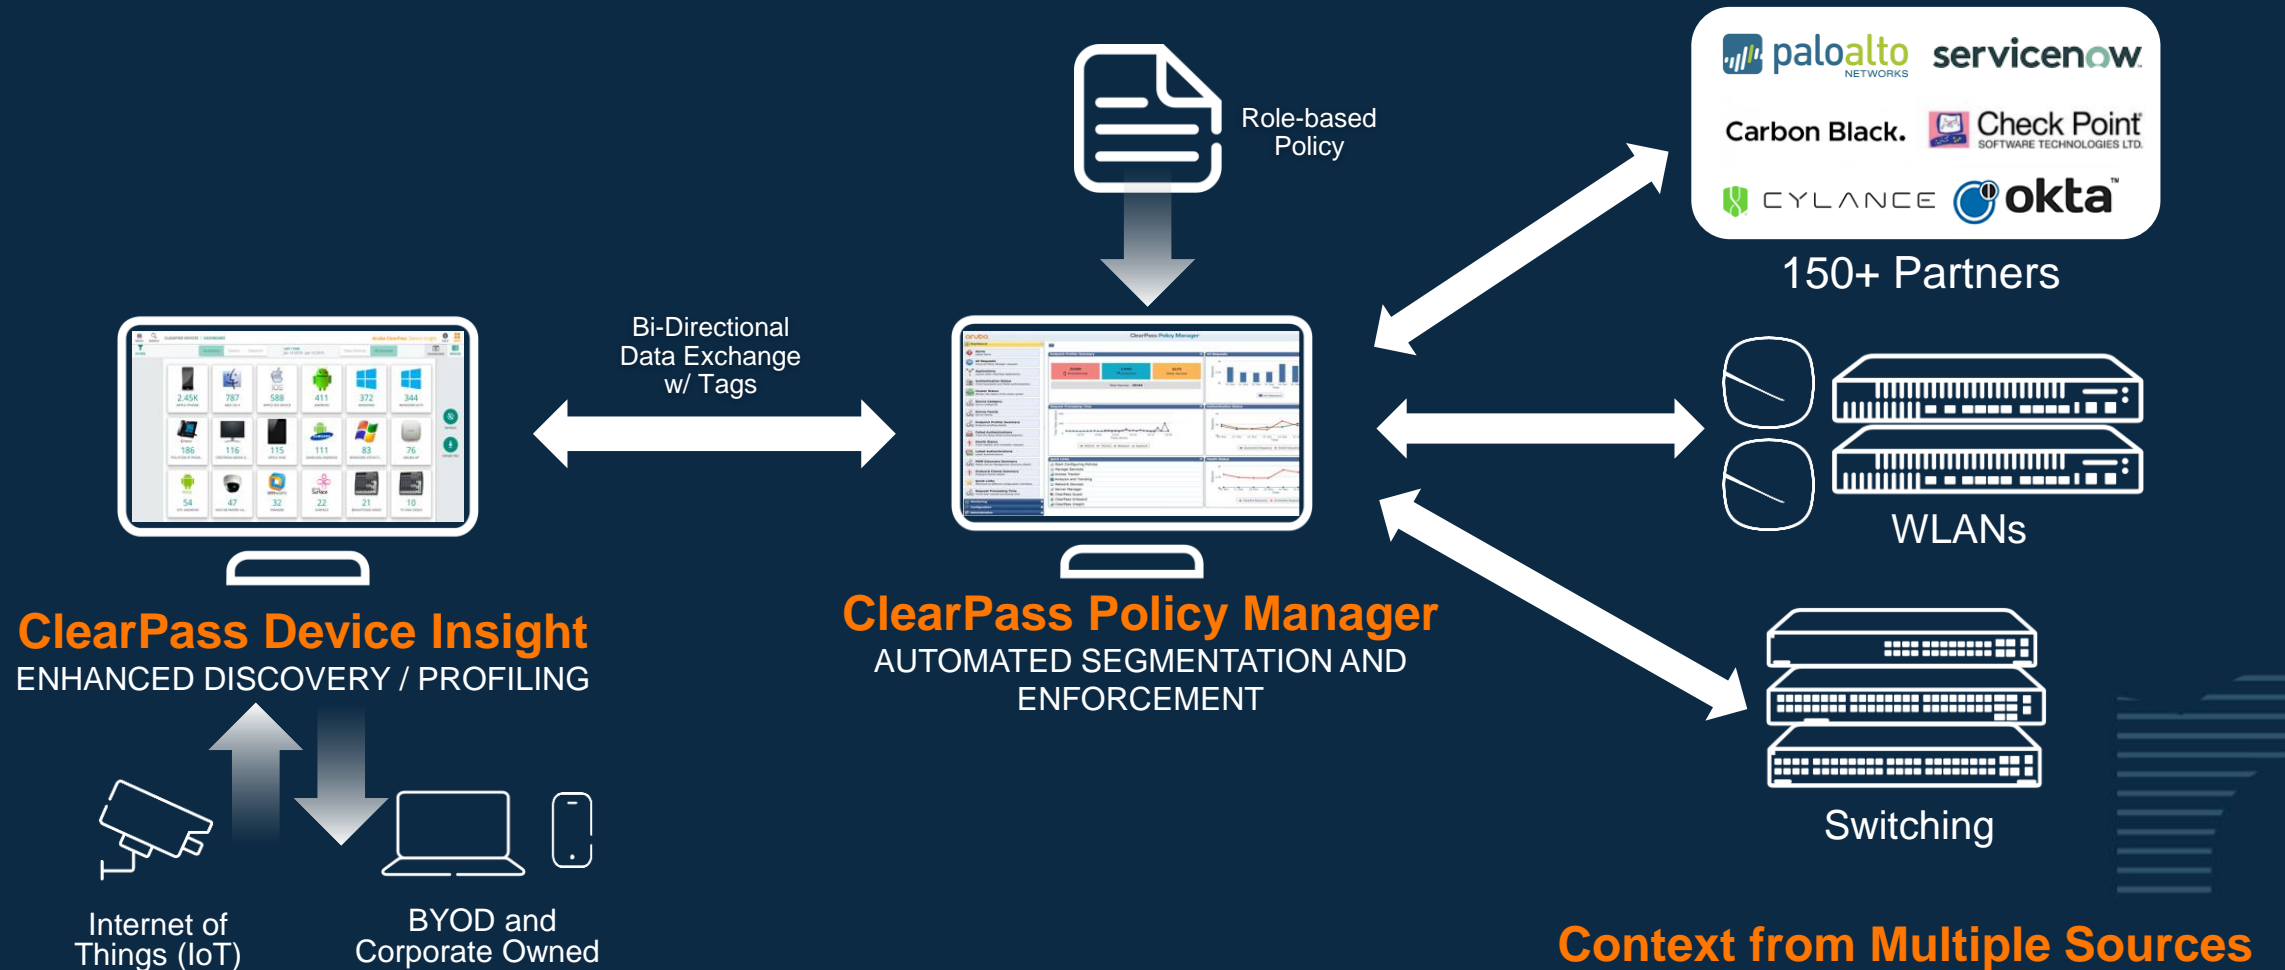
paloalto NETWORKS

servicenow

Carbon Black.

Check Point SOFTWARE TECHNOLOGIES LTD.

CYLANCE

okta

150+ Partners

Role-based Policy

Bi-Directional Data Exchange w/ Tags

WLANs

ClearPass Device Insight

ENHANCED DISCOVERY / PROFILING

ClearPass Policy Manager

AUTOMATED SEGMENTATION AND ENFORCEMENT

Switching

Internet of Things (IoT)

BYOD and Corporate Owned

Context from Multiple Sources